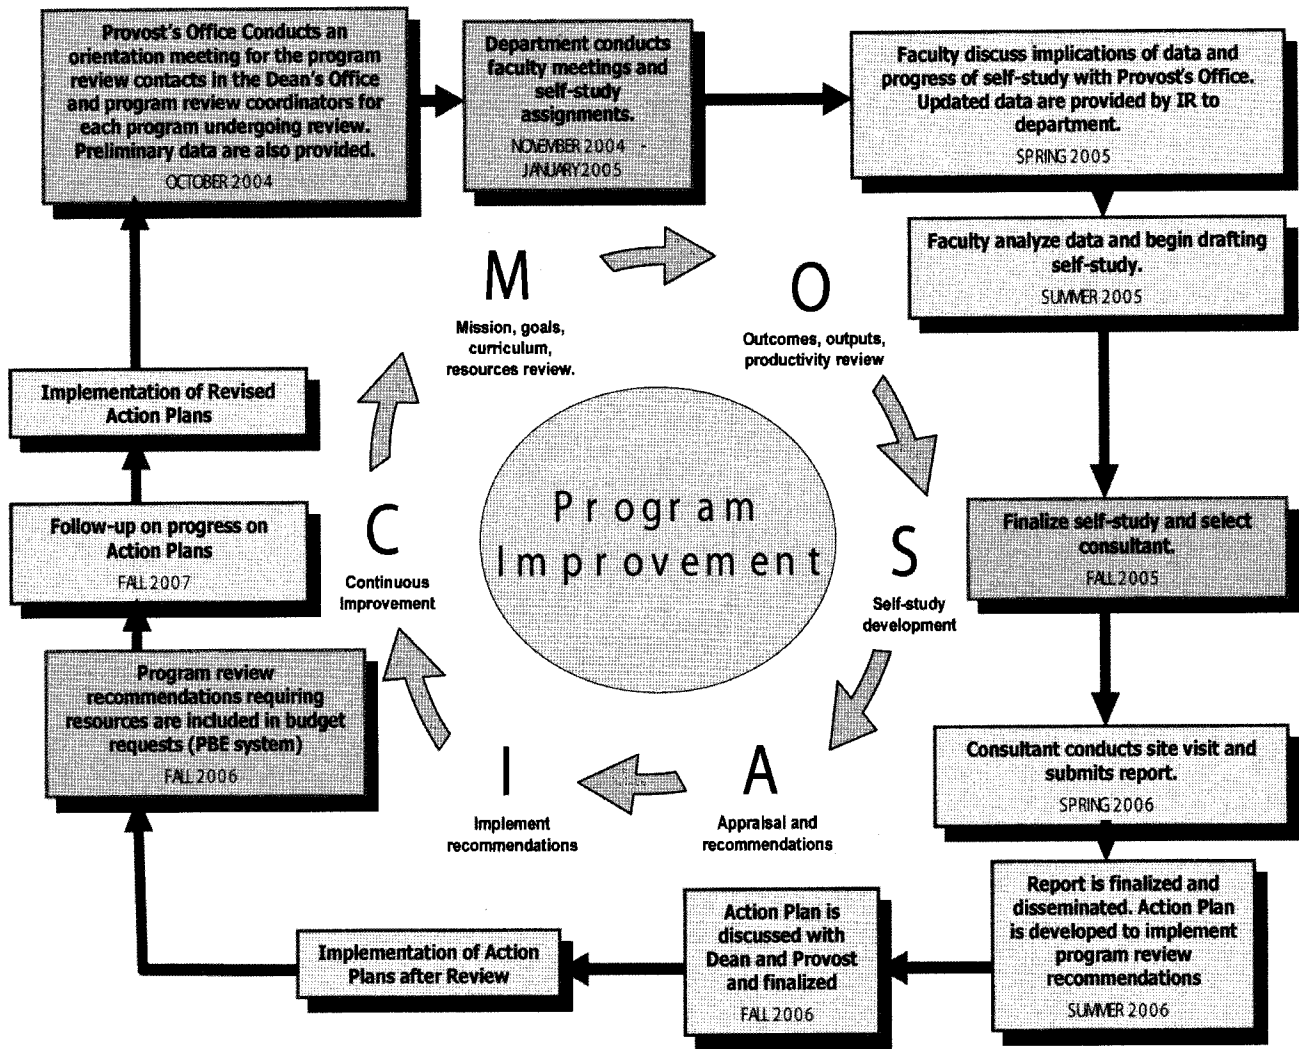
Provost's Office Conducts an orientation meeting for the program review contacts in the Dean's Office and program review coordinators for each program undergoing review. Preliminary data are also provided.
OCTOBER 2004

Department conducts faculty meetings and self-study assignments.
NOVEMBER 2004 - JANUARY 2005

Faculty discuss implications of data and progress of self-study with Provost's Office. Updated data are provided by IR to department.
SPRING 2005

Faculty analyze data and begin drafting self-study.
SUMMER 2005

Finalize self-study and select consultant.
FALL 2005

Consultant conducts site visit and submits report.
SPRING 2006

Report is finalized and disseminated. Action Plan is developed to implement program review recommendations
SUMMER 2006

Action Plan is discussed with Dean and Provost and finalized
FALL 2006

Implementation of Action Plans after Review

Program review recommendations requiring resources are included in budget requests (PBE system)
FALL 2006

Follow-up on progress on Action Plans
FALL 2007

Implementation of Revised Action Plans

M
Mission, goals, curriculum, resources review.

O
Outcomes, outputs, productivity review

S
Self-study development

A
Appraisal and recommendations

I
Implement recommendations

C
Continuous improvement

Program Improvement